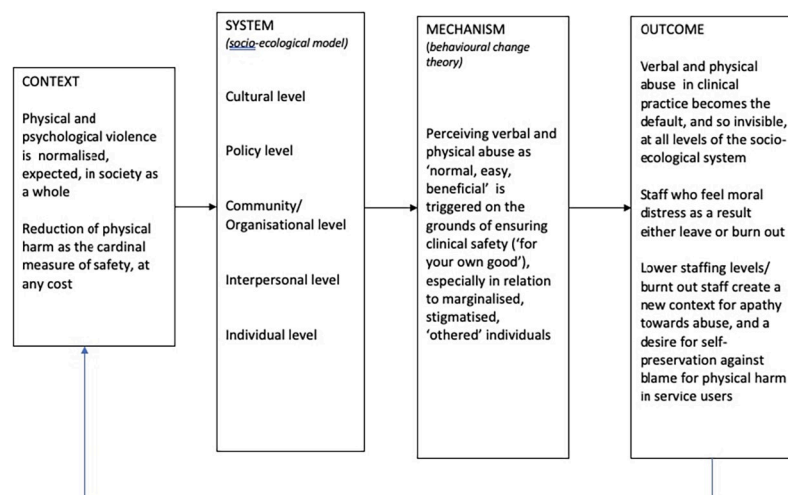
CONTEXT

Physical and psychological violence is normalised, expected, in society as a whole

Reduction of physical harm as the cardinal measure of safety, at any cost

SYSTEM
(socio-ecological model)

Cultural level

Policy level

Community/ Organisational level

Interpersonal level

Individual level

MECHANISM
(behavioural change theory)

Perceiving verbal and physical abuse as 'normal, easy, beneficial' is triggered on the grounds of ensuring clinical safety ('for your own good'), especially in relation to marginalised, stigmatised, 'othered' individuals

OUTCOME

Verbal and physical abuse in clinical practice becomes the default, and so invisible, at all levels of the socio-ecological system

Staff who feel moral distress as a result either leave or burn out

Lower staffing levels/ burnt out staff create a new context for apathy towards abuse, and a desire for self-preservation against blame for physical harm in service users